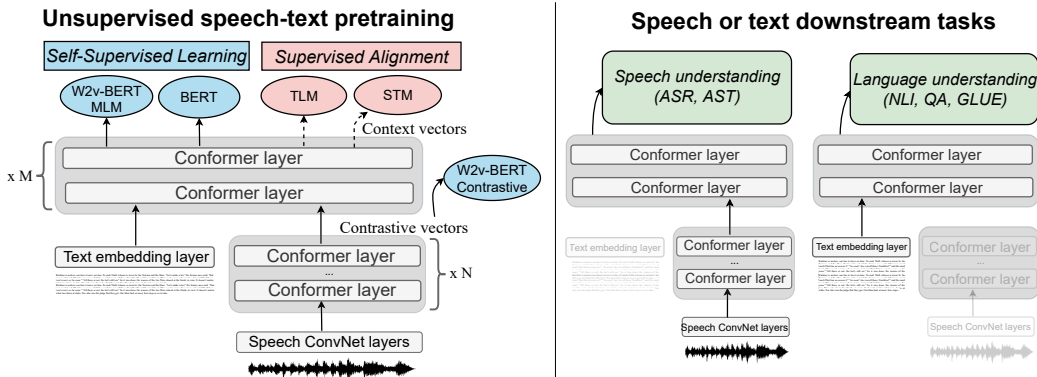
Unsupervised speech-text pretraining

Self-Supervised Learning

Supervised Alignment

W2v-BERT MLM

BERT

TLM

STM

Context vectors

x M

Conformer layer

Conformer layer

W2v-BERT Contrastive

Contrastive vectors

Text embedding layer

Conformer layer

...

Conformer layer

x N

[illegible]

Speech ConvNet layers

Speech or text downstream tasks

Speech understanding (ASR, AST)

Language understanding (NLI, QA, GLUE)

Conformer layer

Conformer layer

Conformer layer

Conformer layer

Text embedding layer

Conformer layer

...

Conformer layer

Text embedding layer

Conformer layer

...

Conformer layer

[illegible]

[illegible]

Speech ConvNet layers

Speech ConvNet layers